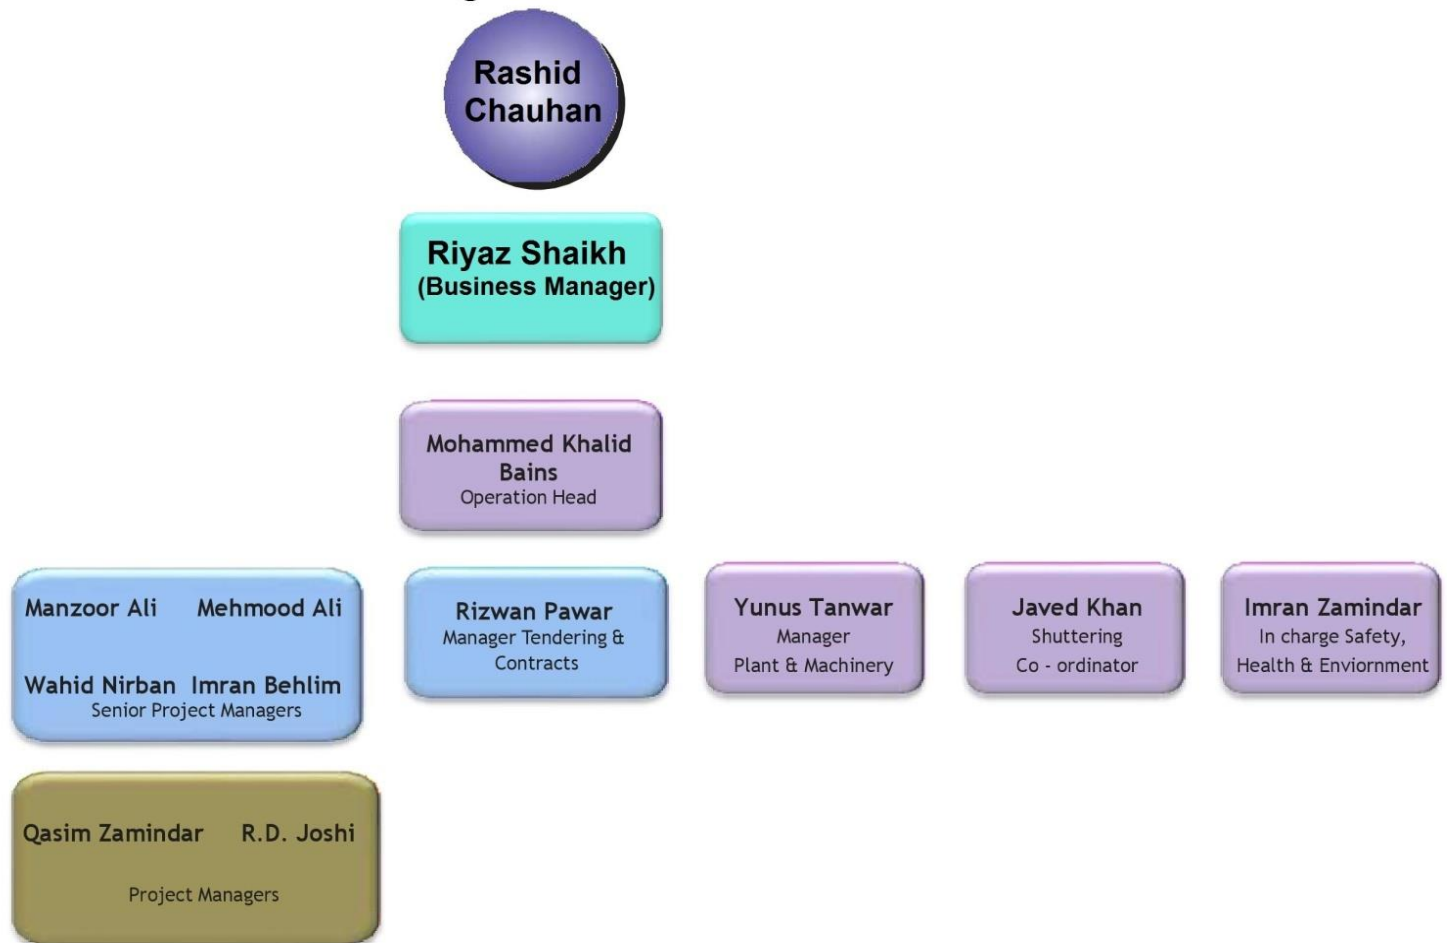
Rashid Chauhan

Riyaz Shaikh
(Business Manager)

Mohammed Khalid Bains
Operation Head

Manzoor Ali Mehmood Ali

Wahid Nirban Imran Behlim
Senior Project Managers

Rizwan Pawar
Manager Tendering & Contracts

Yunus Tanwar
Manager
Plant & Machinery

Javed Khan
Shuttering
Co - ordinator

Imran Zamindar
In charge Safety,
Health & Enviornment

Qasim Zamindar R.D. Joshi

Project Managers